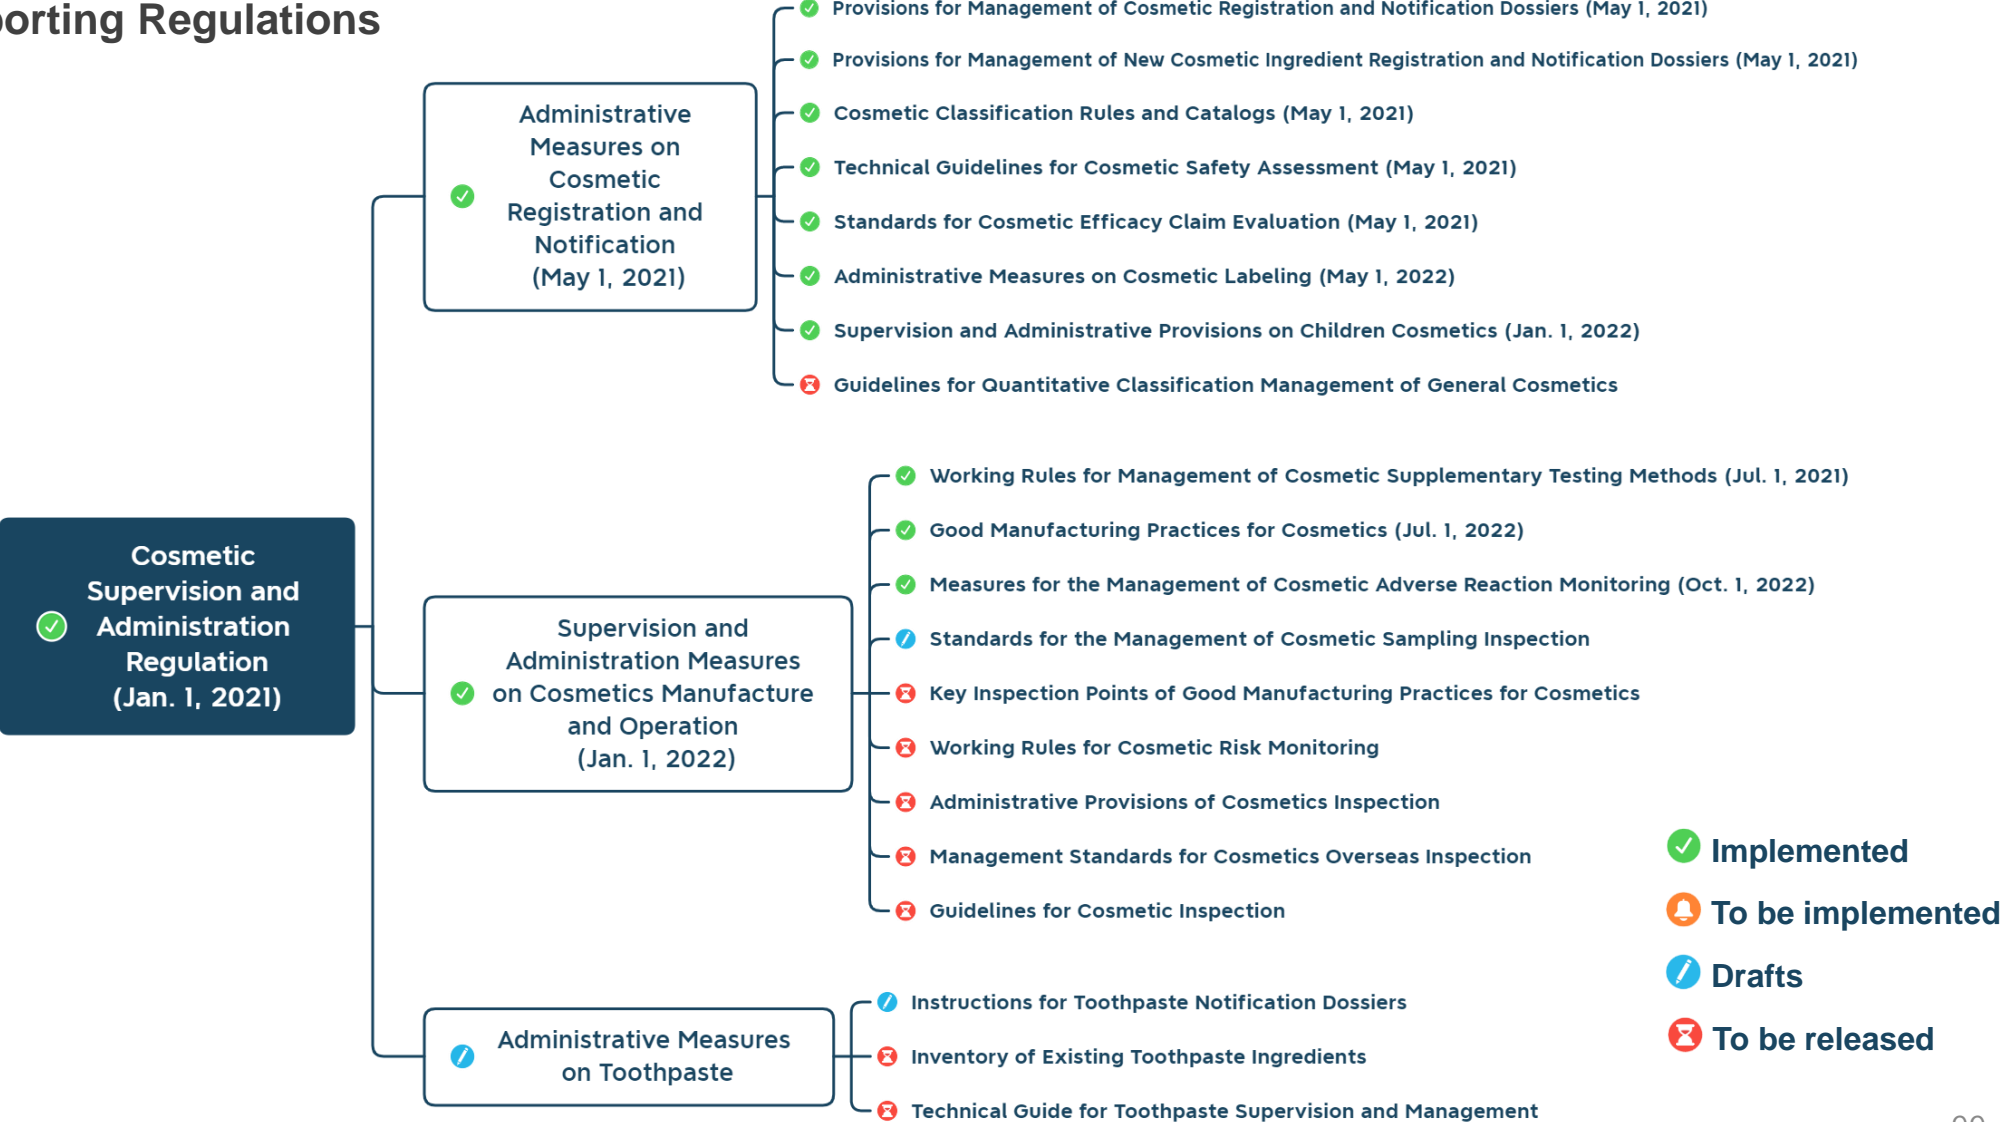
orting Regulations

Cosmetic Supervision and Administration Regulation (Jan. 1, 2021)

Administrative Measures on Cosmetic Registration and Notification (May 1, 2021)

Provisions for Management of Cosmetic Registration and Notification Dossiers (May 1, 2021)
Provisions for Management of New Cosmetic Ingredient Registration and Notification Dossiers (May 1, 2021)
Cosmetic Classification Rules and Catalogs (May 1, 2021)
Technical Guidelines for Cosmetic Safety Assessment (May 1, 2021)
Standards for Cosmetic Efficacy Claim Evaluation (May 1, 2021)
Administrative Measures on Cosmetic Labeling (May 1, 2022)
Supervision and Administrative Provisions on Children Cosmetics (Jan. 1, 2022)
Guidelines for Quantitative Classification Management of General Cosmetics

Supervision and Administration Measures on Cosmetics Manufacture and Operation (Jan. 1, 2022)

Working Rules for Management of Cosmetic Supplementary Testing Methods (Jul. 1, 2021)
Good Manufacturing Practices for Cosmetics (Jul. 1, 2022)
Measures for the Management of Cosmetic Adverse Reaction Monitoring (Oct. 1, 2022)
Standards for the Management of Cosmetic Sampling Inspection
Key Inspection Points of Good Manufacturing Practices for Cosmetics
Working Rules for Cosmetic Risk Monitoring
Administrative Provisions of Cosmetics Inspection
Management Standards for Cosmetics Overseas Inspection
Guidelines for Cosmetic Inspection

Administrative Measures on Toothpaste

Instructions for Toothpaste Notification Dossiers
Inventory of Existing Toothpaste Ingredients
Technical Guide for Toothpaste Supervision and Management

Implemented
To be implemented
Drafts
To be released